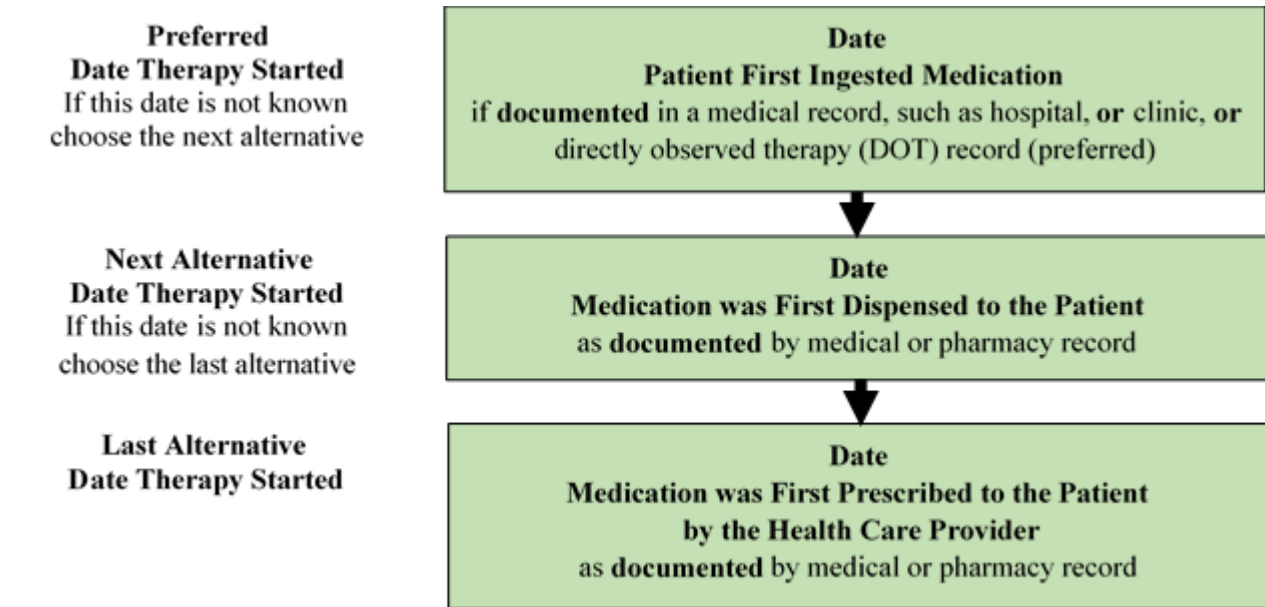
Preferred
Date Therapy Started
If this date is not known choose the next alternative

Date
Patient First Ingested Medication
if documented in a medical record, such as hospital, or clinic, or directly observed therapy (DOT) record (preferred)

Next Alternative
Date Therapy Started
If this date is not known choose the last alternative

Date
Medication was First Dispensed to the Patient
as documented by medical or pharmacy record

Last Alternative
Date Therapy Started

Date
Medication was First Prescribed to the Patient by the Health Care Provider
as documented by medical or pharmacy record